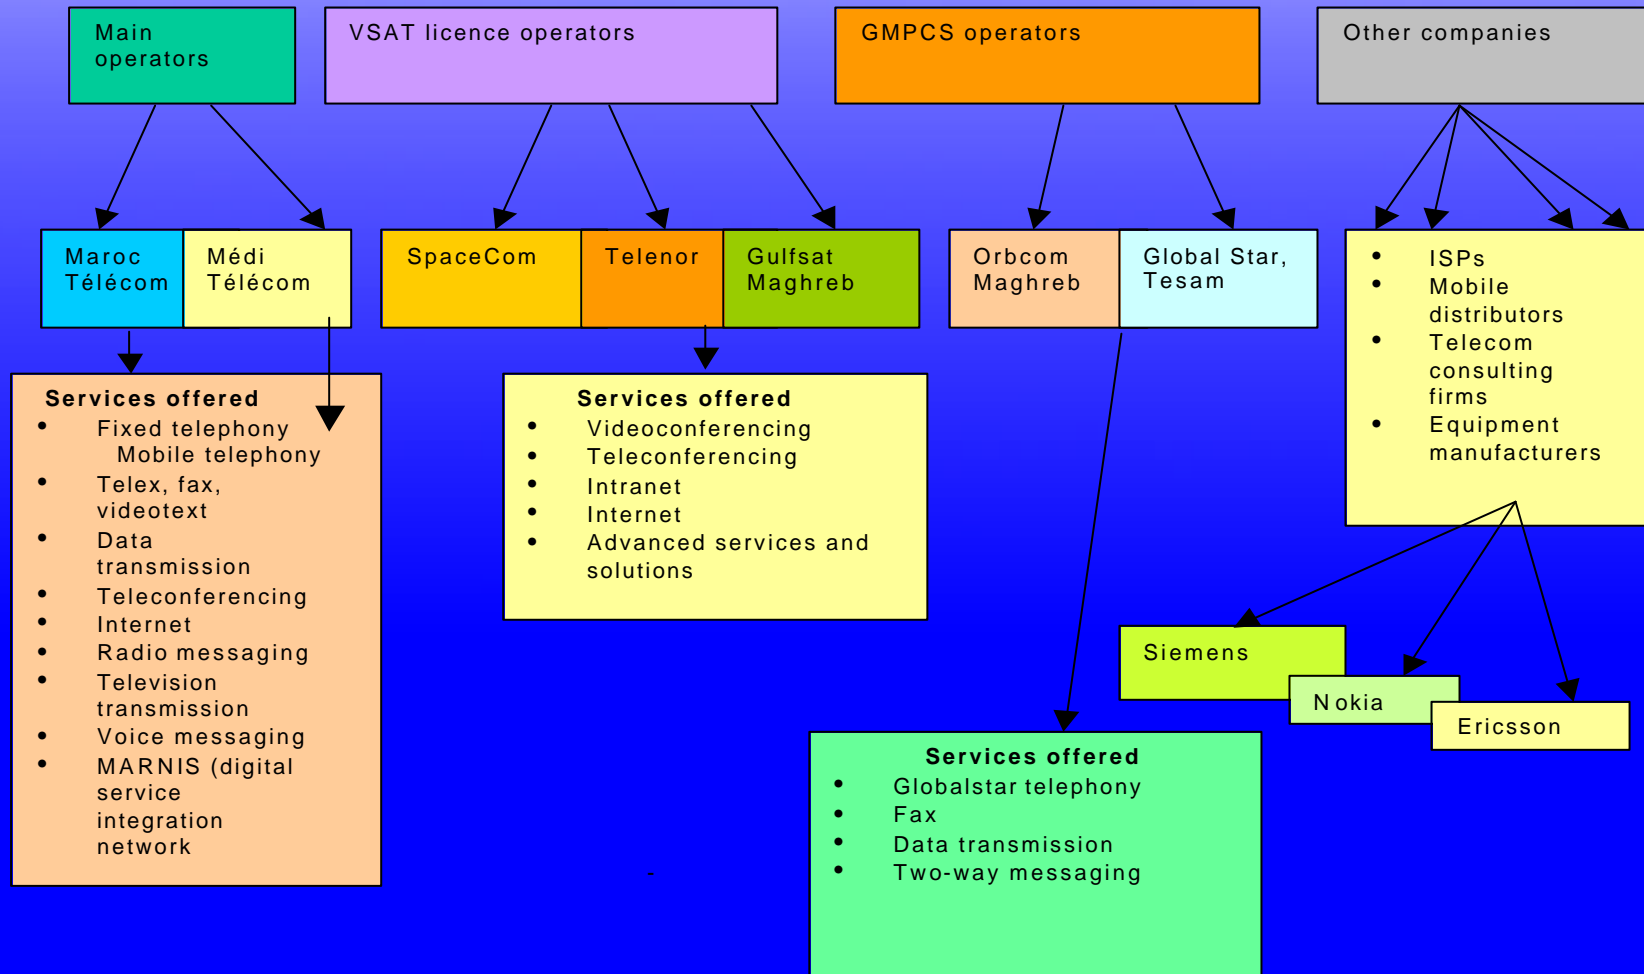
Main operators

VSAT licence operators

GMPCS operators

Other companies

Maroc Télécom

Médi Télécom

SpaceCom

Telenor

Gulfsat Maghreb

Orbcom Maghreb

Global Star, Tesam

- ISPs
- Mobile distributors
- Telecom consulting firms
- Equipment manufacturers

Services offered
- Fixed telephony
Mobile telephony
- Telex, fax, videotext
- Data transmission
- Teleconferencing
- Internet
- Radio messaging
- Television transmission
- Voice messaging
- MARNIS (digital service integration network

Services offered
- Videoconferencing
- Teleconferencing
- Intranet
- Internet
- Advanced services and solutions

Siemens

Nokia

Ericsson

Services offered
- Globalstar telephony
- Fax
- Data transmission
- Two-way messaging